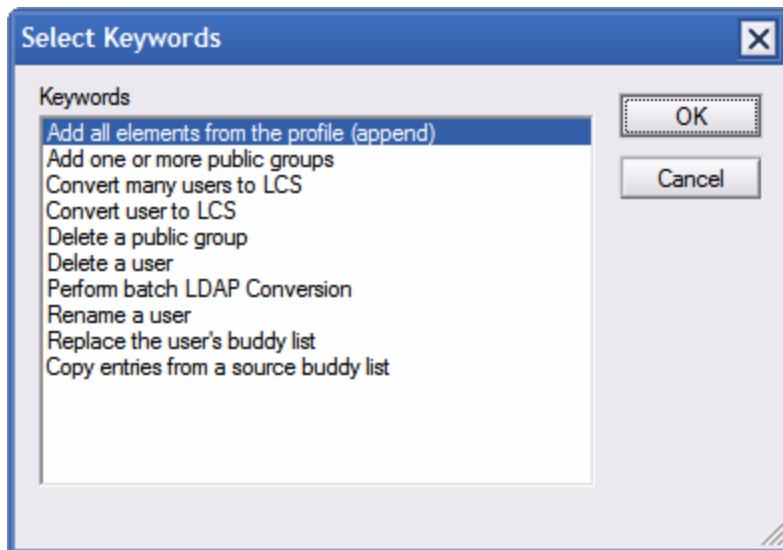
Select Keywords

Keywords

Add all elements from the profile (append)
Add one or more public groups
Convert many users to LCS
Convert user to LCS
Delete a public group
Delete a user
Perform batch LDAP Conversion
Rename a user
Replace the user's buddy list
Copy entries from a source buddy list

OK
Cancel